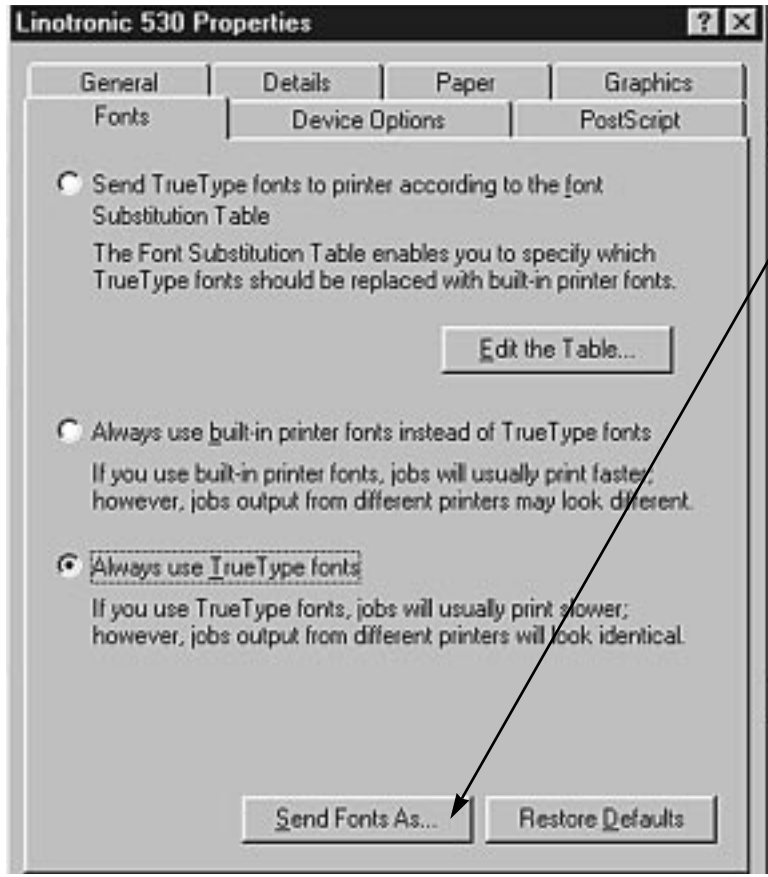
Linotronic 530 Properties

? ×

General | Details | Paper | Graphics

Fonts | Device Options | PostScript

Send TrueType fonts to printer according to the font Substitution Table

The Font Substitution Table enables you to specify which TrueType fonts should be replaced with built-in printer fonts.

Edit the Table...

Always use built-in printer fonts instead of TrueType fonts

If you use built-in printer fonts, jobs will usually print faster; however, jobs output from different printers may look different.

Always use TrueType fonts

If you use TrueType fonts, jobs will usually print slower; however, jobs output from different printers will look identical.

Send Fonts As...

Restore Defaults